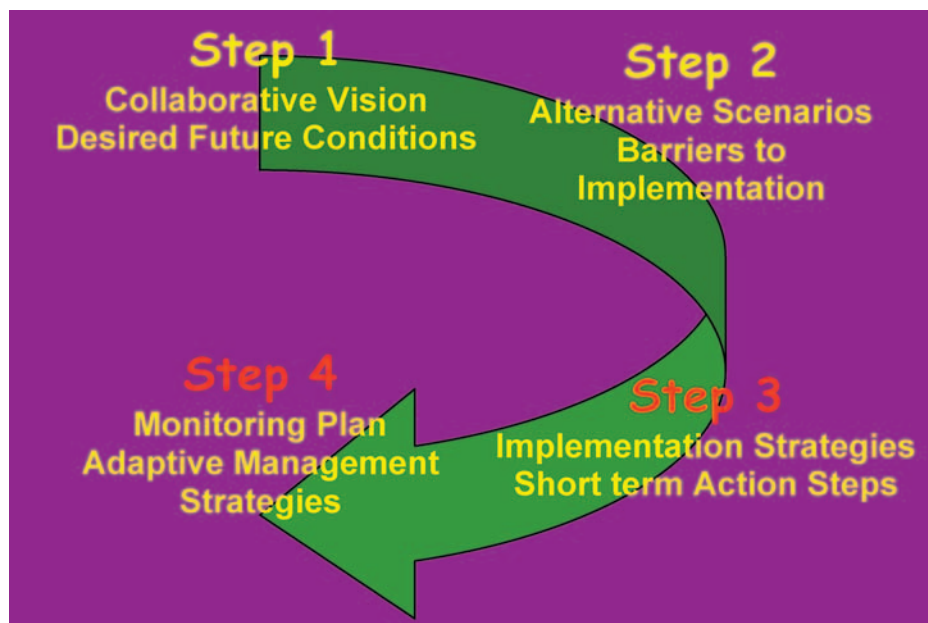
Step 1
Collaborative Vision
Desired Future Conditions

Step 2
Alternative Scenarios
Barriers to
Implementation

Step 3
Implementation Strategies
Short term Action Steps

Step 4
Monitoring Plan
Adaptive Management
Strategies